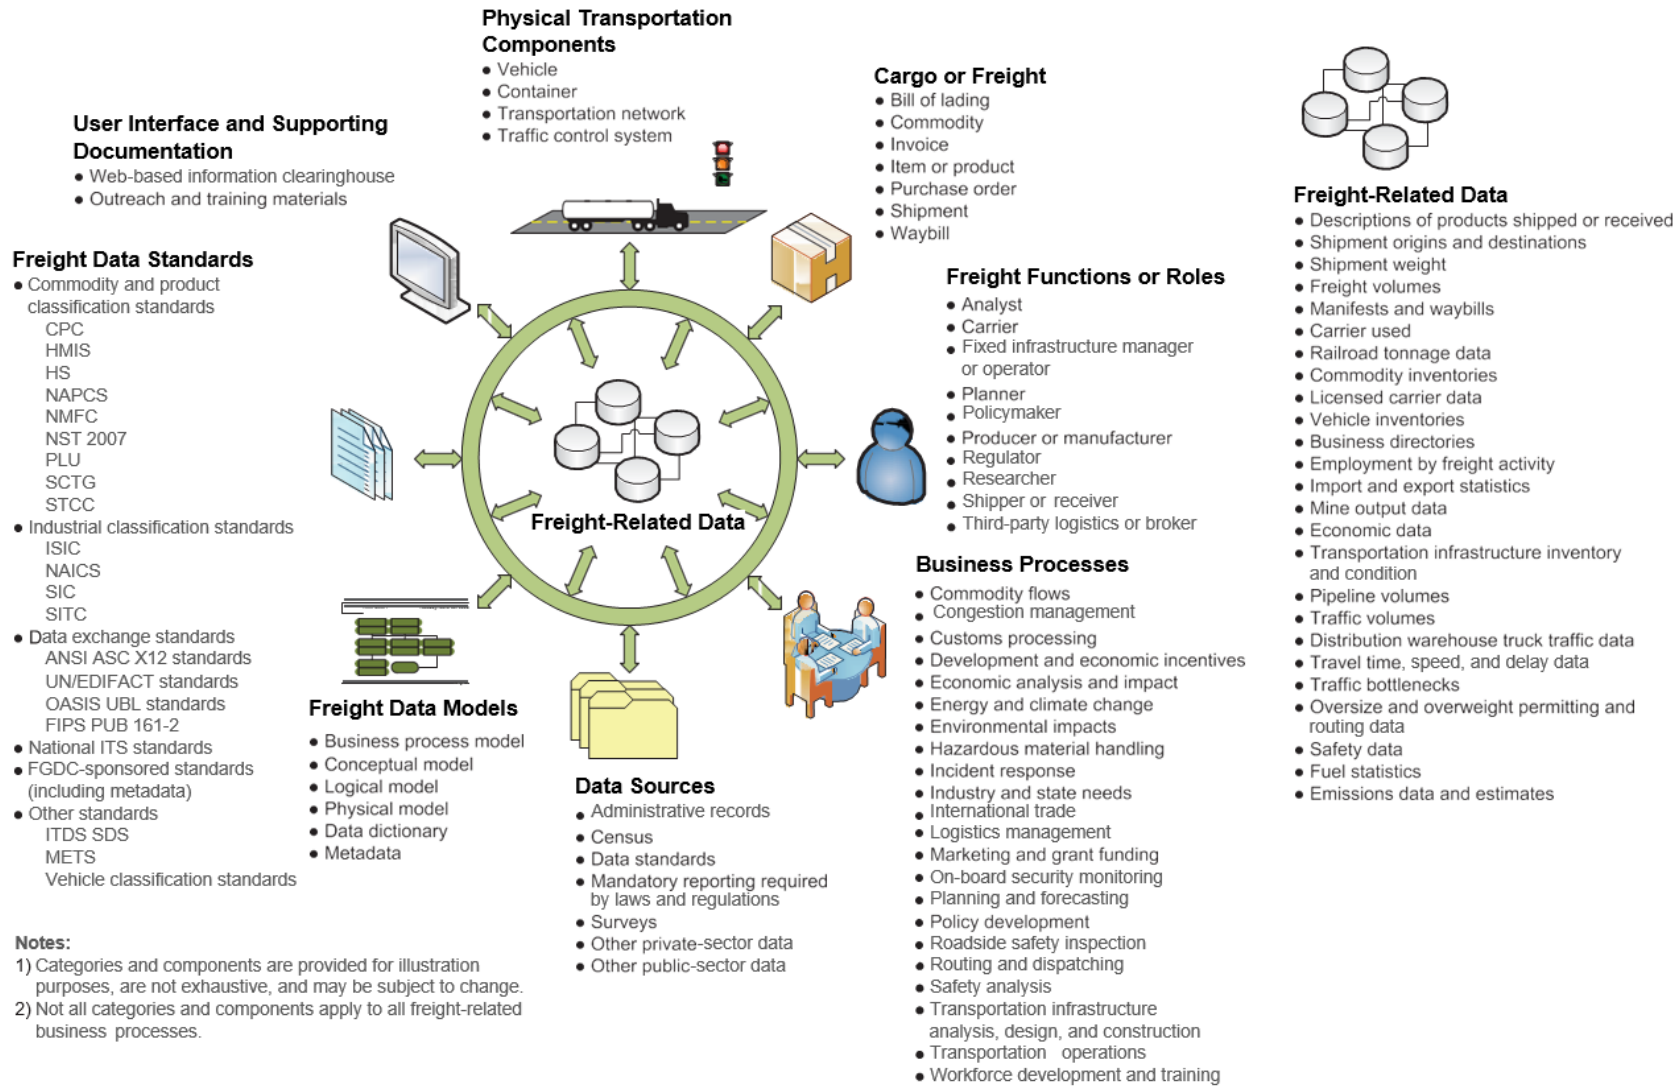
Physical Transportation Components
• Vehicle
• Container
• Transportation network
• Traffic control system

Cargo or Freight
• Bill of lading
• Commodity
• Invoice
• Item or product
• Purchase order
• Shipment
• Waybill

User Interface and Supporting Documentation
• Web-based information clearinghouse
• Outreach and training materials

Freight Data Standards
• Commodity and product classification standards
CPC
HMIS
HS
NAPCS
NMFC
NST 2007
PLU
SCTG
STCC
• Industrial classification standards
ISIC
NAICS
SIC
SITC
• Data exchange standards
ANSI ASC X12 standards
UN/EDIFACT standards
OASIS UBL standards
FIPS PUB 161-2
• National ITS standards
• FGDC-sponsored standards (including metadata)
• Other standards
ITDS SDS
METS
Vehicle classification standards

Freight-Related Data

Freight Functions or Roles
• Analyst
• Carrier
• Fixed infrastructure manager or operator
• Planner
• Policymaker
• Producer or manufacturer
• Regulator
• Researcher
• Shipper or receiver
• Third-party logistics or broker

Freight-Related Data
• Descriptions of products shipped or received
• Shipment origins and destinations
• Shipment weight
• Freight volumes
• Manifests and waybills
• Carrier used
• Railroad tonnage data
• Commodity inventories
• Licensed carrier data
• Vehicle inventories
• Business directories
• Employment by freight activity
• Import and export statistics
• Mine output data
• Economic data
• Transportation infrastructure inventory and condition
• Pipeline volumes
• Traffic volumes
• Distribution warehouse truck traffic data
• Travel time, speed, and delay data
• Traffic bottlenecks
• Oversize and overweight permitting and routing data
• Safety data
• Fuel statistics
• Emissions data and estimates

Business Processes
• Commodity flows
• Congestion management
• Customs processing
• Development and economic incentives
• Economic analysis and impact
• Energy and climate change
• Environmental impacts
• Hazardous material handling
• Incident response
• Industry and state needs
• International trade
• Logistics management
• Marketing and grant funding
• On-board security monitoring
• Planning and forecasting
• Policy development
• Roadside safety inspection
• Routing and dispatching
• Safety analysis
• Transportation infrastructure analysis, design, and construction
• Transportation operations
• Workforce development and training

Freight Data Models
• Business process model
• Conceptual model
• Logical model
• Physical model
• Data dictionary
• Metadata

Data Sources
• Administrative records
• Census
• Data standards
• Mandatory reporting required by laws and regulations
• Surveys
• Other private-sector data
• Other public-sector data

Notes:
1) Categories and components are provided for illustration purposes, are not exhaustive, and may be subject to change.
2) Not all categories and components apply to all freight-related business processes.